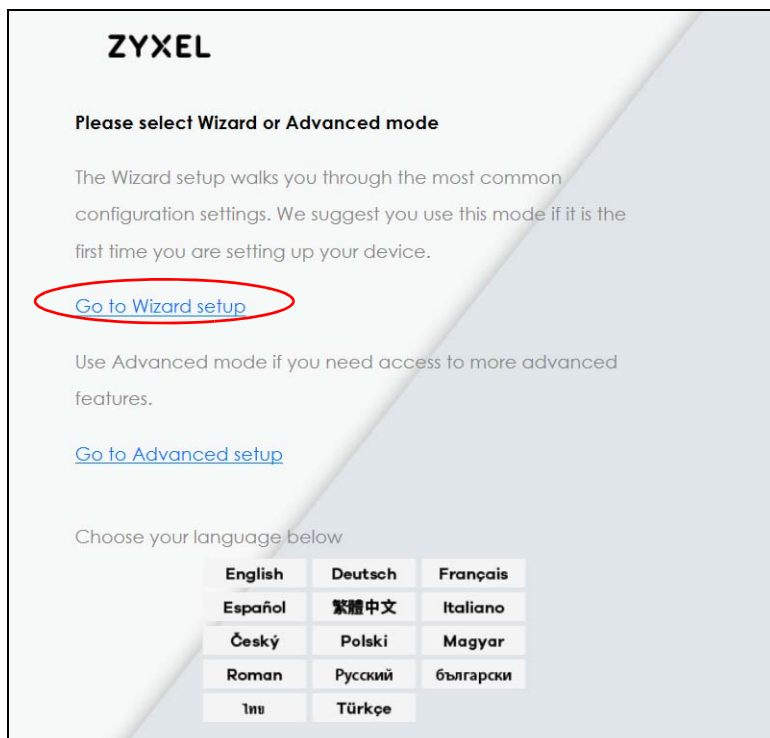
ZYXEL

Please select Wizard or Advanced mode

The Wizard setup walks you through the most common configuration settings. We suggest you use this mode if it is the first time you are setting up your device.

Go to Wizard setup

Use Advanced mode if you need access to more advanced features.

Go to Advanced setup

Choose your language below

| English | Deutsch | Français |
|---|---|---|
| Español | 繁體中文 | Italiano |
| Český | Polski | Magyar |
| Roman | Русский | български |
| ไทย | Türkçe | |